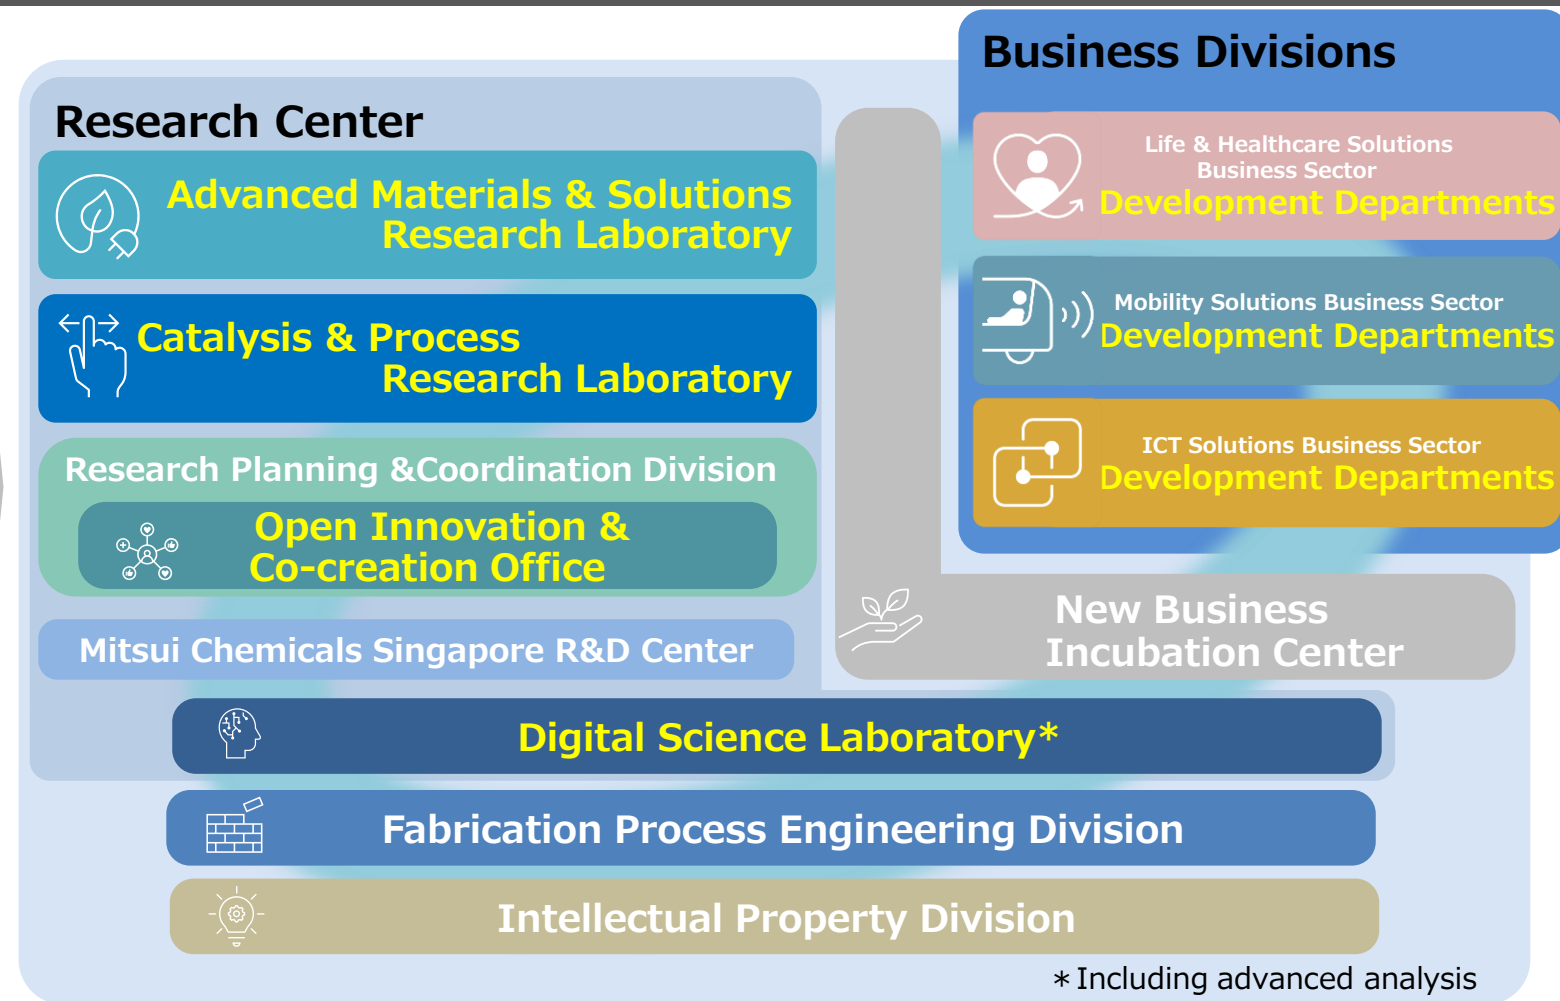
Research Center

Advanced Materials & Solutions Research Laboratory

Catalysis & Process Research Laboratory

Research Planning &Coordination Division

Open Innovation & Co-creation Office

Mitsui Chemicals Singapore R&D Center

Business Divisions

Life & Healthcare Solutions Business Sector
Development Departments

Mobility Solutions Business Sector
Development Departments

ICT Solutions Business Sector
Development Departments

New Business Incubation Center

Digital Science Laboratory*

Fabrication Process Engineering Division

Intellectual Property Division

＊Including advanced analysis